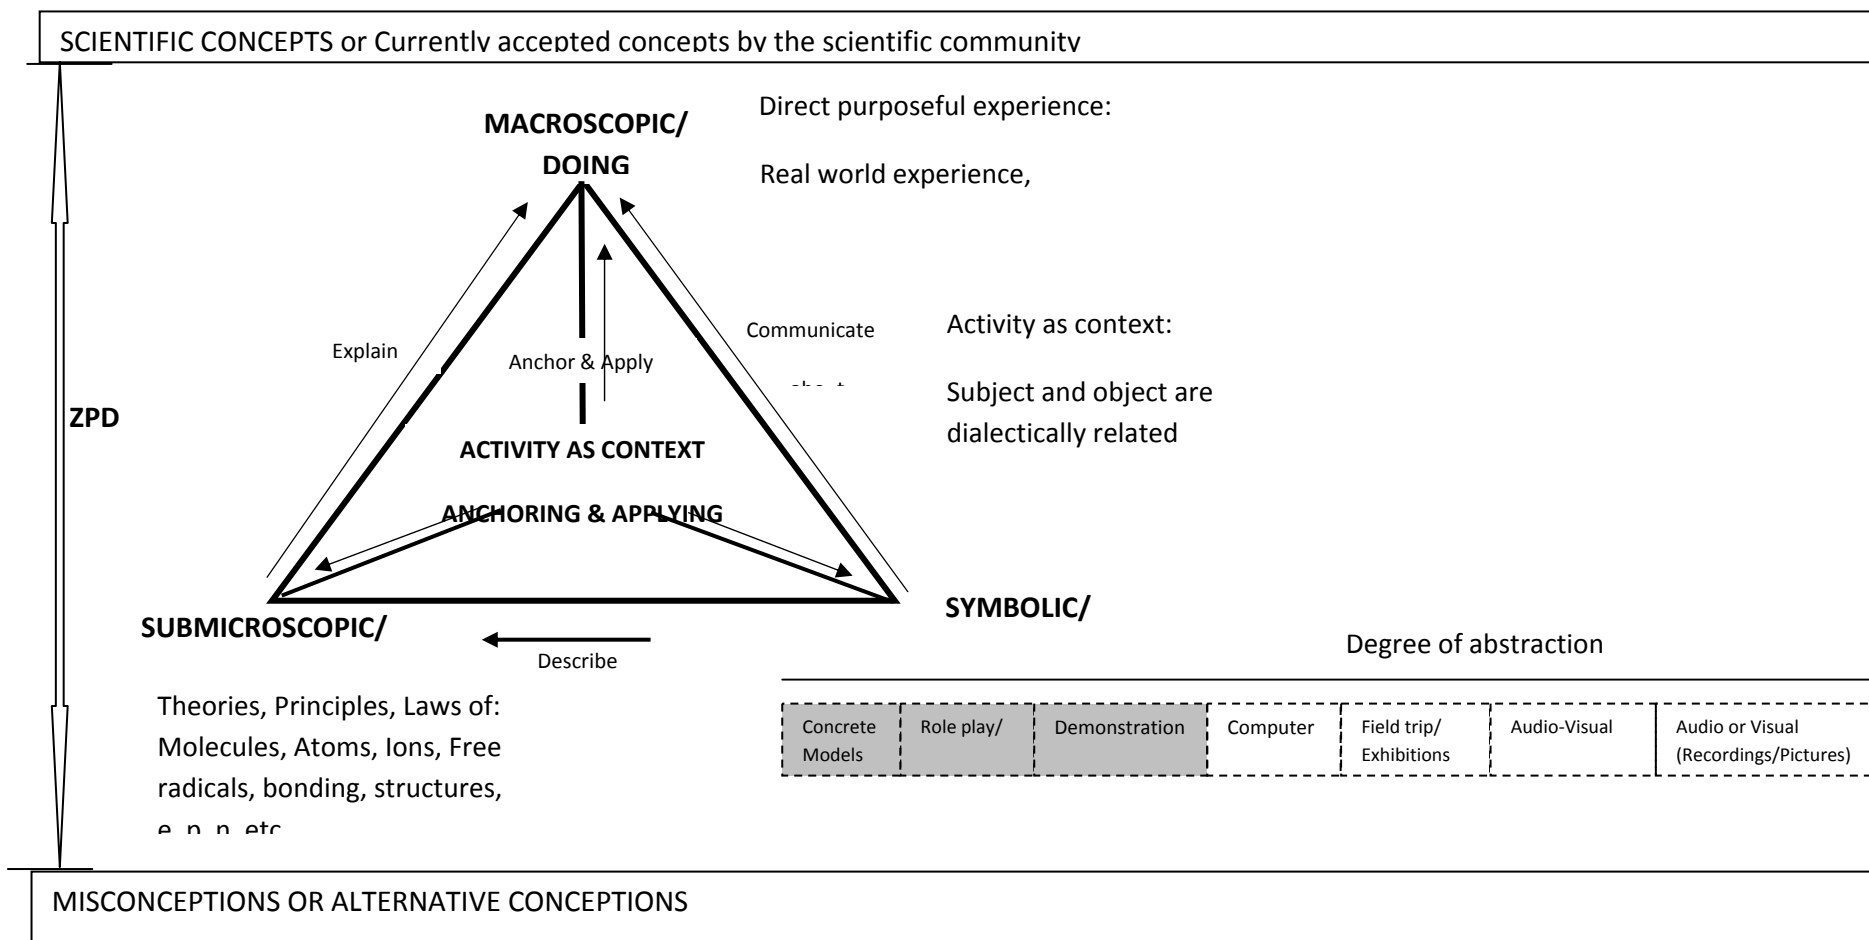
SCIENTIFIC CONCEPTS or Currently accepted concepts by the scientific community

MACROSCOPIC/
DOING

Direct purposeful experience:

Real world experience,

Explain

Anchor & Apply

Communicate

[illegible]

Activity as context:

Subject and object are dialectically related

ZPD

ACTIVITY AS CONTEXT

ANCHORING & APPLYING

SUBMICROSCOPIC/

SYMBOLIC/

Describe

Degree of abstraction

Theories, Principles, Laws of: Molecules, Atoms, Ions, Free radicals, bonding, structures, e, p, n, etc

| Concrete Models | Role play/ | Demonstration | Computer | Field trip/ Exhibitions | Audio-Visual | Audio or Visual (Recordings/Pictures) |
|---|---|---|---|---|---|---|

MISCONCEPTIONS OR ALTERNATIVE CONCEPTIONS